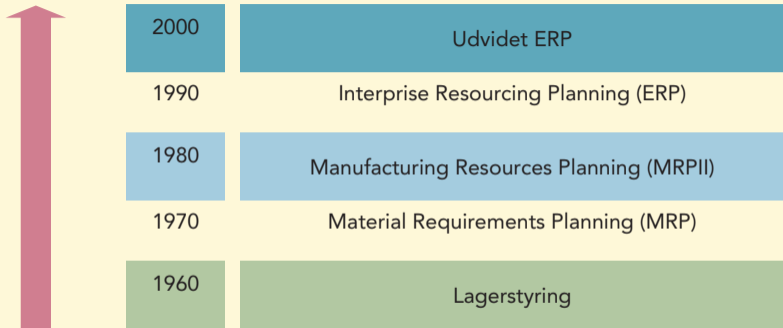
| | |
|---|---|
| 2000 | Udvidet ERP |
| 1990 | Interprise Resourcing Planning (ERP) |
| 1980 | Manufacturing Resources Planning (MRPII) |
| 1970 | Material Requirements Planning (MRP) |
| 1960 | Lagerstyring |